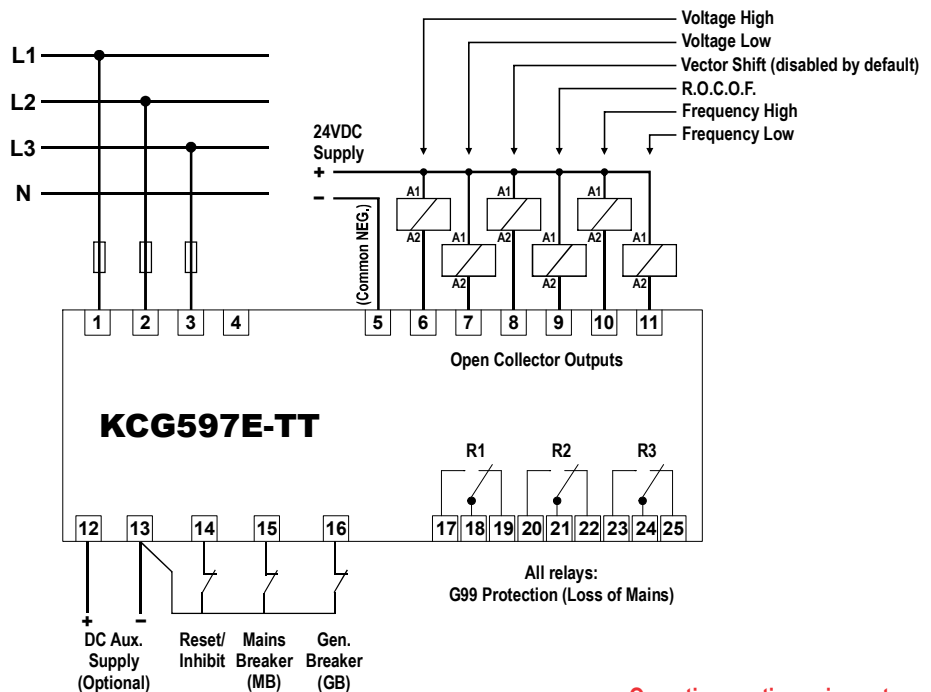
Voltage High
Voltage Low
Vector Shift (disabled by default)
R.O.C.O.F.
Frequency High
Frequency Low

L1
L2
L3
N

24VDC Supply
+
–
(Common NEG.)

A1
A2
A1
A2
A1
A2
A1
A2
A1
A2
A1
A2

1 2 3 4 5 6 7 8 9 10 11

Open Collector Outputs

KCG597E-TT

R1 R2 R3

12 13 14 15 16 17 18 19 20 21 22 23 24 25

All relays:
G99 Protection (Loss of Mains)

+
–
DC Aux. Supply (Optional)
Reset/ Inhibit
Mains Breaker (MB)
Gen. Breaker (GB)